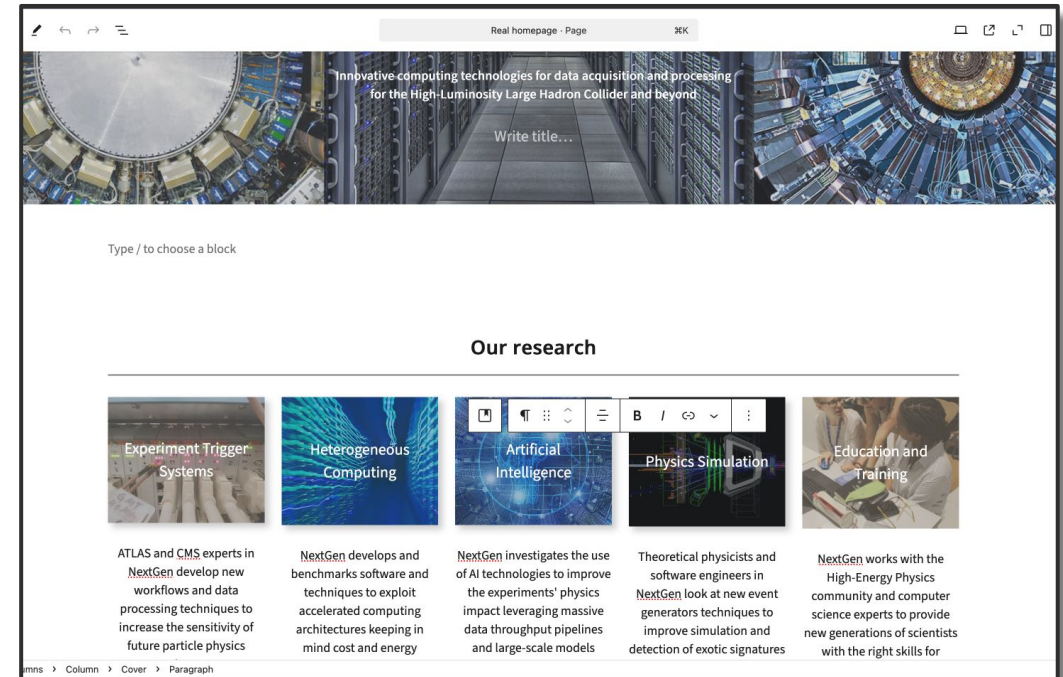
Real homepage · Page ⌘K

Innovative computing technologies for data acquisition and processing for the High-Luminosity Large Hadron Collider and beyond

Write title…

Type / to choose a block

Our research

Experiment Trigger Systems

Heterogeneous Computing

Artificial Intelligence

Physics Simulation

Education and Training

B I

ATLAS and CMS experts in NextGen develop new workflows and data processing techniques to increase the sensitivity of future particle physics

NextGen develops and benchmarks software and techniques to exploit accelerated computing architectures keeping in mind cost and energy

NextGen investigates the use of AI technologies to improve the experiments' physics impact leveraging massive data throughput pipelines and large-scale models

Theoretical physicists and software engineers in NextGen look at new event generators techniques to improve simulation and detection of exotic signatures

NextGen works with the High-Energy Physics community and computer science experts to provide new generations of scientists with the right skills for

umns › Column › Cover › Paragraph